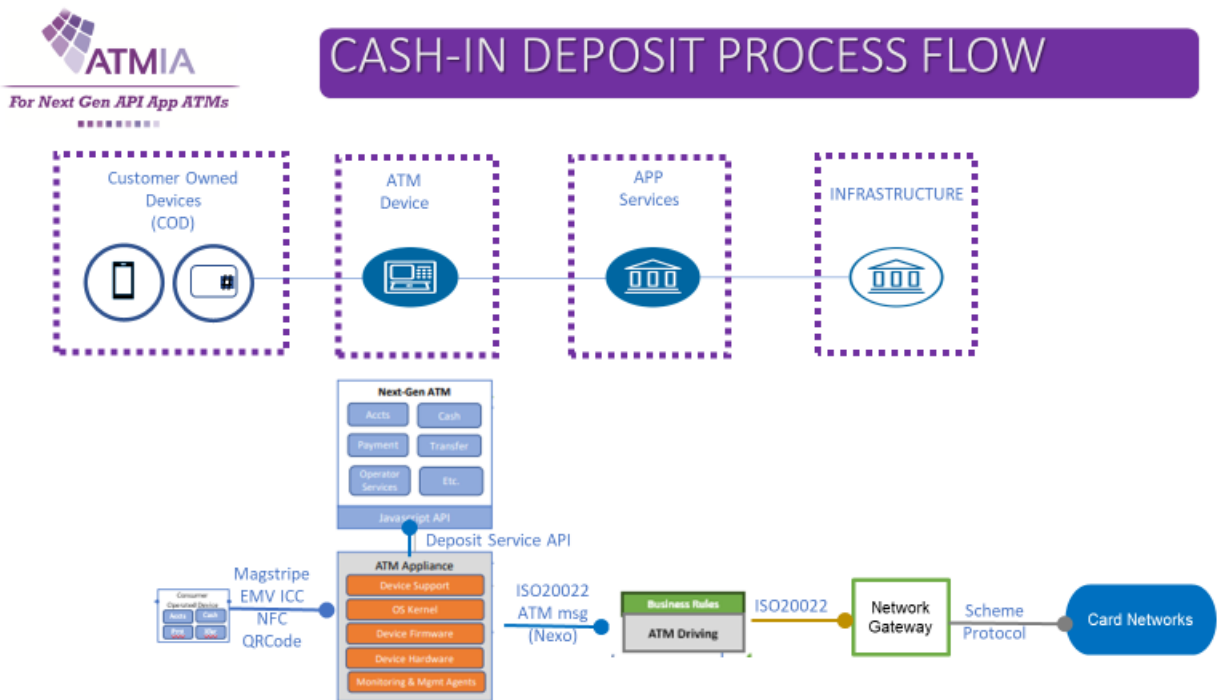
ATMIA
For Next Gen API App ATMs

CASH-IN DEPOSIT PROCESS FLOW

Customer Owned Devices (COD)

ATM Device

APP Services

INFRASTRUCTURE

Next-Gen ATM
Accts
Cash
Payment
Transfer
Operator Services
Etc.
Javascript API

Deposit Service API

Consumer Operated Device
Accts
Cash
Pmt
Etc

Magstripe
EMV ICC
NFC
QRCode

ATM Appliance
Device Support
OS Kernel
Device Firmware
Device Hardware
Monitoring & Mgmt Agents

ISO20022
ATM msg
(Nexo)

Business Rules
ATM Driving

ISO20022

Network Gateway

Scheme Protocol

Card Networks